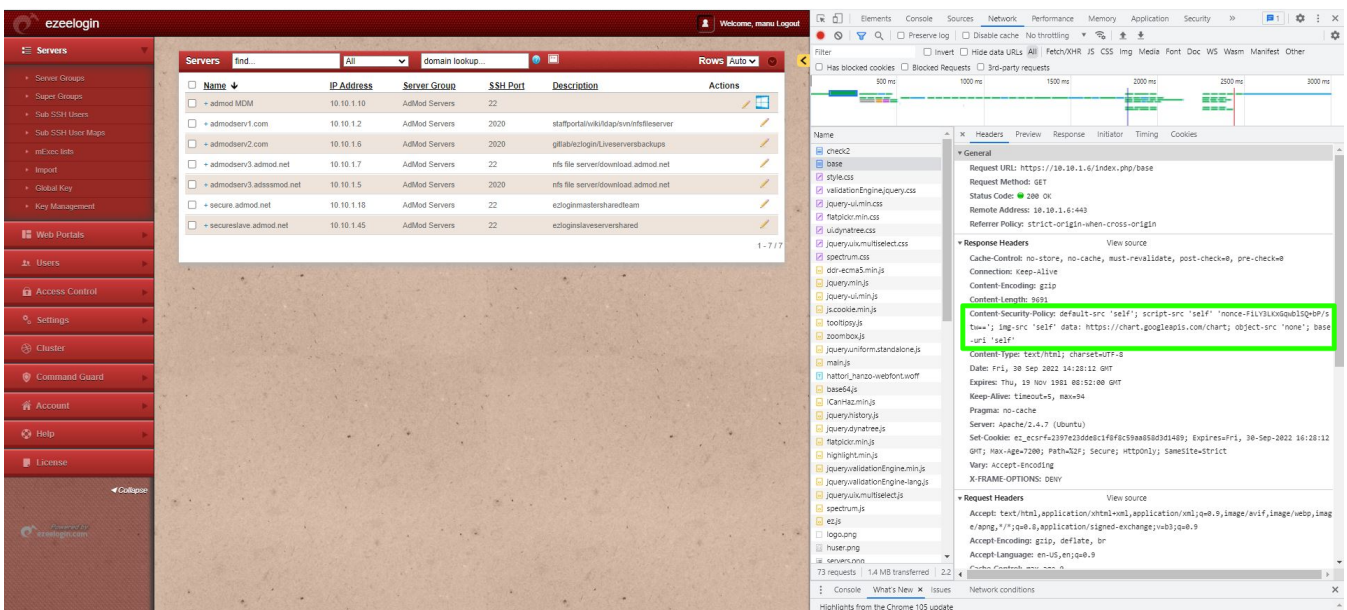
ezeelogin

Welcome, manu Logout

Servers

Server Groups
Super Groups
Sub SSH Users
Sub SSH User Maps
mExec lists
Import
Global Key
Key Management

Web Portals
Users
Access Control
Settings
Cluster
Command Guard
Account
Help
License

◄Collapse

Powered by ezeelogin.com

Servers find... All domain lookup... Rows Auto

| Name ↓ | IP Address | Server Group | SSH Port | Description | Actions |
|---|---|---|---|---|---|
| + admod MDM | 10.10.1.10 | AdMod Servers | 22 | | |
| + admodserv1.com | 10.10.1.2 | AdMod Servers | 2020 | staffportal/wiki/ldap/svn/nfsfileserver | |
| + admodserv2.com | 10.10.1.6 | AdMod Servers | 2020 | gitlab/ezlogin/Liveserversbackups | |
| + admodserv3.admod.net | 10.10.1.7 | AdMod Servers | 22 | nfs file server/download.admod.net | |
| + admodserv3.adsssmod.net | 10.10.1.5 | AdMod Servers | 2020 | nfs file server/download.admod.net | |
| + secure.admod.net | 10.10.1.18 | AdMod Servers | 22 | ezloginmastersharedteam | |
| + secureslave.admod.net | 10.10.1.45 | AdMod Servers | 22 | ezloginslaveservershared | |

1 - 7 / 7

Elements Console Sources Network Performance Memory Application Security » 1

Preserve log Disable cache No throttling

Filter Invert Hide data URLs All Fetch/XHR JS CSS Img Media Font Doc WS Wasm Manifest Other

Has blocked cookies Blocked Requests 3rd-party requests

500 ms 1000 ms 1500 ms 2000 ms 2500 ms 3000 ms

Name
check2
base
style.css
validationEngine.jquery.css
jquery-ui.min.css
flatpickr.min.css
ui.dynatree.css
jquery.uix.multiselect.css
spectrum.css
ddr-ecma5.min.js
jquery.min.js
jquery-ui.min.js
js.cookie.min.js
tooltipsy.js
zoombox.js
jquery.uniform.standalone.js
main.js
hattori_hanzo-webfont.woff
base64.js
ICanHaz.min.js
jquery.history.js
jquery.dynatree.js
flatpickr.min.js
highlight.min.js
jquery.validationEngine.min.js
jquery.validationEngine-lang.js
jquery.uix.multiselect.js
spectrum.js
ez.js
logo.png
huser.png
servers.png

73 requests | 1.4 MB transferred | 2.2

× Headers Preview Response Initiator Timing Cookies

▾ General
Request URL: https://10.10.1.6/index.php/base
Request Method: GET
Status Code: 200 OK
Remote Address: 10.10.1.6:443
Referrer Policy: strict-origin-when-cross-origin

▾ Response Headers View source
Cache-Control: no-store, no-cache, must-revalidate, post-check=0, pre-check=0
Connection: Keep-Alive
Content-Encoding: gzip
Content-Length: 9691
Content-Security-Policy: default-src 'self'; script-src 'self' 'nonce-FiLV3LKxGqwb1SQ+bP/st==' ; img-src 'self' data: https://chart.googleapis.com/chart; object-src 'none'; base-uri 'self'
Content-Type: text/html; charset=UTF-8
Date: Fri, 30 Sep 2022 14:28:12 GMT
Expires: Thu, 19 Nov 1981 08:52:00 GMT
Keep-Alive: timeout=5, max=94
Pragma: no-cache
Server: Apache/2.4.7 (Ubuntu)
Set-Cookie: ez_ecsrf=2397e23dde8c1f8f8c59aa058d3d1489; Expires=Fri, 30-Sep-2022 16:28:12 GMT; Max-Age=7200; Path=%2F; Secure; HttpOnly; SameSite=Strict
Vary: Accept-Encoding
X-FRAME-OPTIONS: DENY

▾ Request Headers View source
Accept: text/html,application/xhtml+xml,application/xml;q=0.9,image/avif,image/webp,image/apng,*/*;q=0.8,application/signed-exchange;v=b3;q=0.9
Accept-Encoding: gzip, deflate, br
Accept-Language: en-US,en;q=0.9

Console What's New × Issues Network conditions

Highlights from the Chrome 105 update